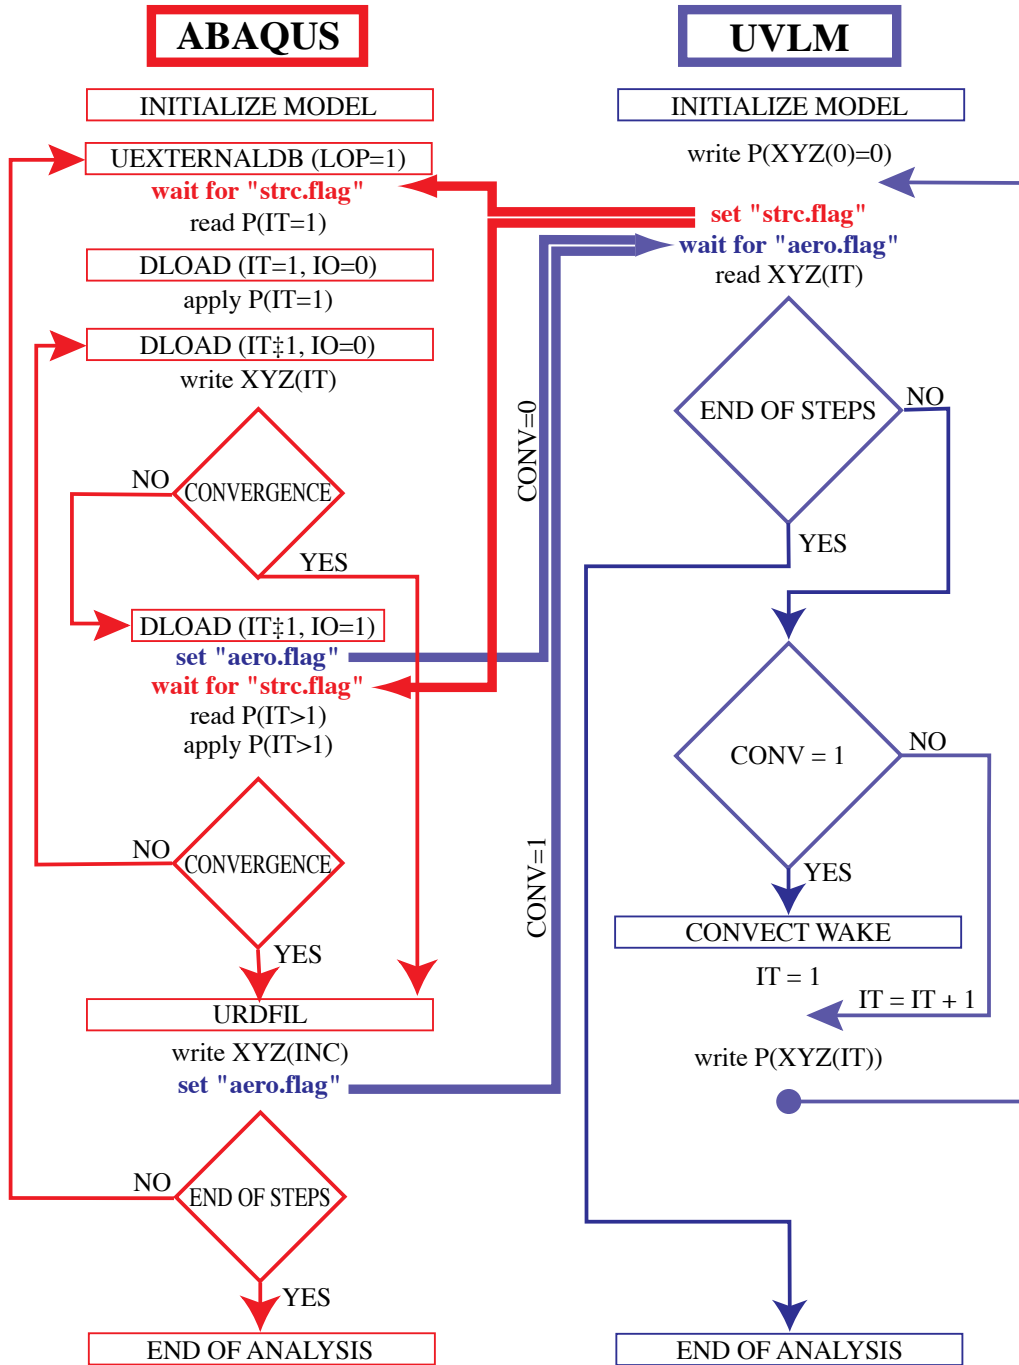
ABAQUS

INITIALIZE MODEL

UEXTERNALDB (LOP=1)
wait for "strc.flag"
read P(IT=1)

DLOAD (IT=1, IO=0)
apply P(IT=1)

DLOAD (IT‡1, IO=0)
write XYZ(IT)

NO
CONVERGENCE
YES

DLOAD (IT‡1, IO=1)
set "aero.flag"
wait for "strc.flag"
read P(IT>1)
apply P(IT>1)

NO
CONVERGENCE
YES

URDFIL
write XYZ(INC)
set "aero.flag"

NO
END OF STEPS
YES

END OF ANALYSIS

CONV=0

CONV=1

UVLM

INITIALIZE MODEL
write P(XYZ(0)=0)

set "strc.flag"
wait for "aero.flag"
read XYZ(IT)

END OF STEPS
NO
YES

CONV = 1
NO
YES

CONVECT WAKE
IT = 1
IT = IT + 1
write P(XYZ(IT))

END OF ANALYSIS